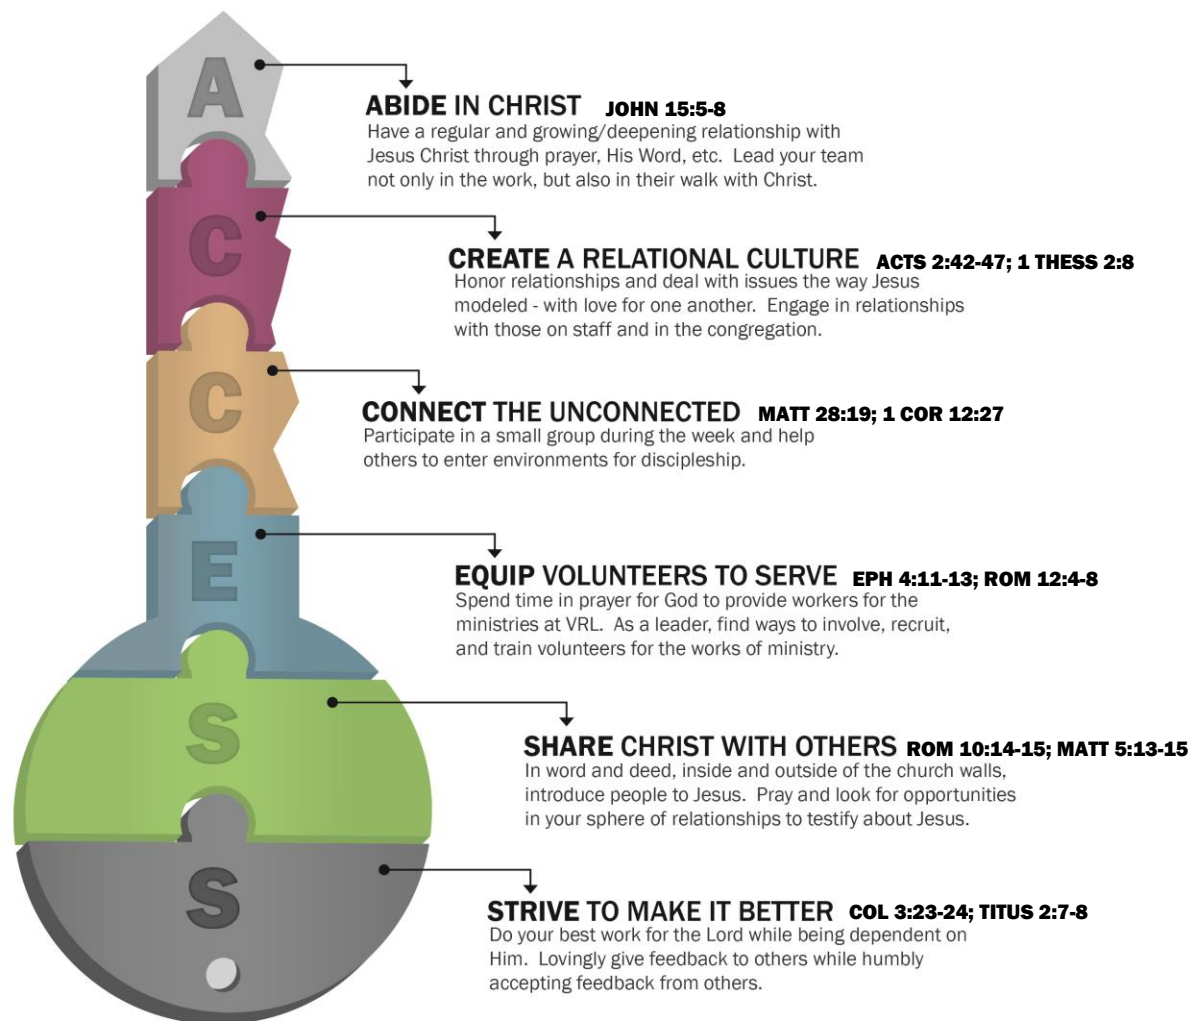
A

ABIDE IN CHRIST JOHN 15:5-8
Have a regular and growing/deepening relationship with Jesus Christ through prayer, His Word, etc. Lead your team not only in the work, but also in their walk with Christ.

C

CREATE A RELATIONAL CULTURE ACTS 2:42-47; 1 THESS 2:8
Honor relationships and deal with issues the way Jesus modeled - with love for one another. Engage in relationships with those on staff and in the congregation.

C

CONNECT THE UNCONNECTED MATT 28:19; 1 COR 12:27
Participate in a small group during the week and help others to enter environments for discipleship.

E

EQUIP VOLUNTEERS TO SERVE EPH 4:11-13; ROM 12:4-8
Spend time in prayer for God to provide workers for the ministries at VRL. As a leader, find ways to involve, recruit, and train volunteers for the works of ministry.

S

SHARE CHRIST WITH OTHERS ROM 10:14-15; MATT 5:13-15
In word and deed, inside and outside of the church walls, introduce people to Jesus. Pray and look for opportunities in your sphere of relationships to testify about Jesus.

S

STRIVE TO MAKE IT BETTER COL 3:23-24; TITUS 2:7-8
Do your best work for the Lord while being dependent on Him. Lovingly give feedback to others while humbly accepting feedback from others.